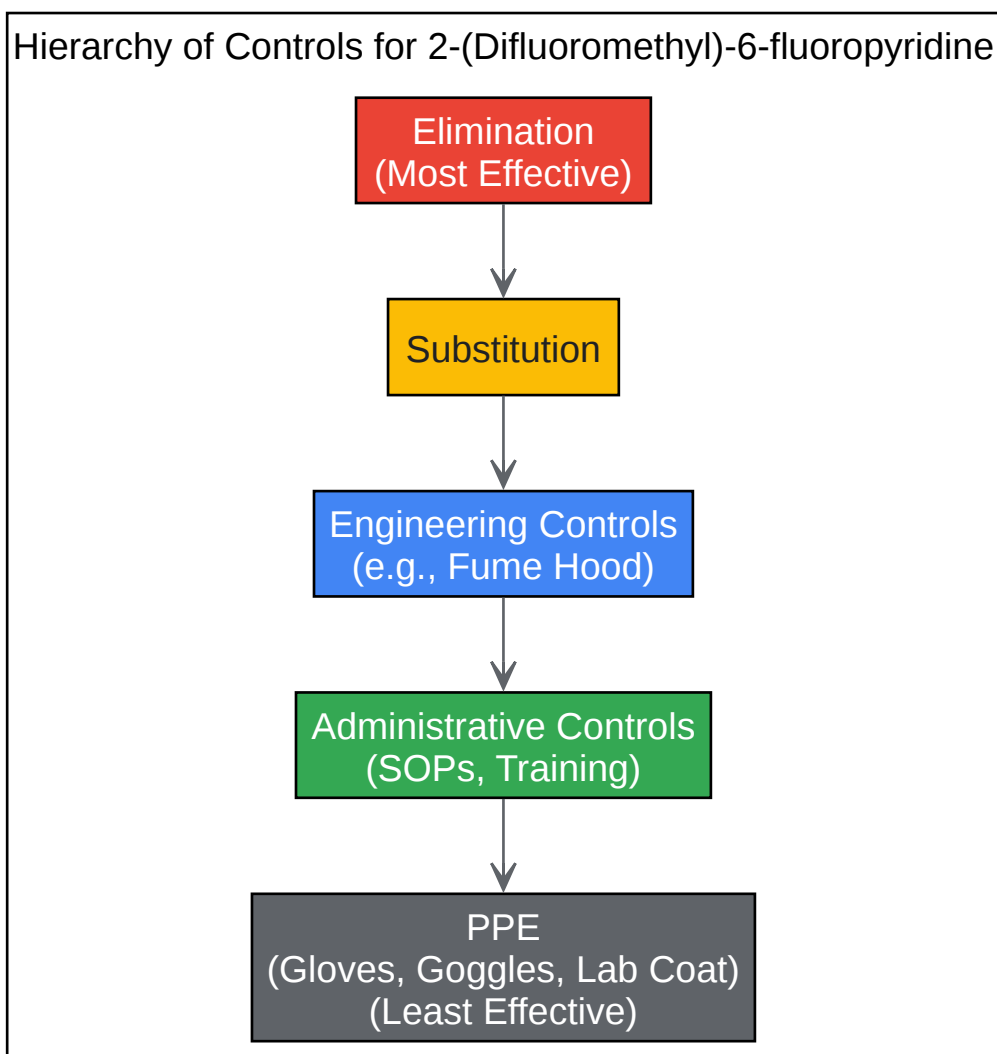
Hierarchy of Controls for 2-(Difluoromethyl)-6-fluoropyridine

Elimination
(Most Effective)

Substitution

Engineering Controls
(e.g., Fume Hood)

Administrative Controls
(SOPs, Training)

PPE
(Gloves, Goggles, Lab Coat)
(Least Effective)